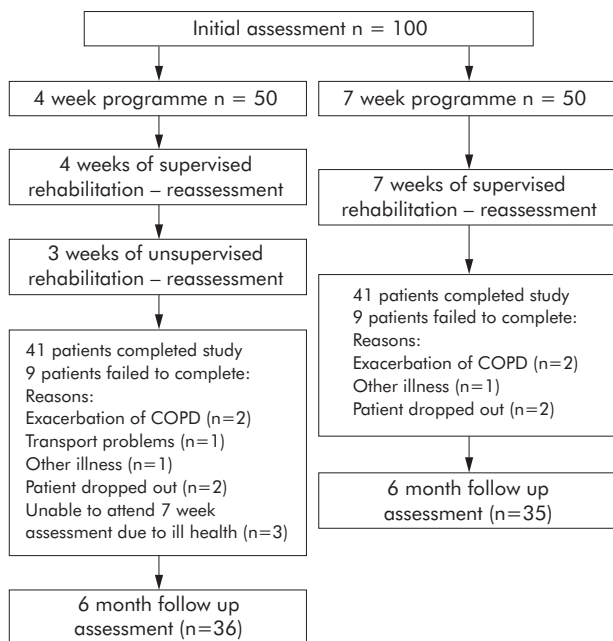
Initial assessment n = 100

4 week programme n = 50

4 weeks of supervised rehabilitation – reassessment

3 weeks of unsupervised rehabilitation – reassessment

41 patients completed study
9 patients failed to complete:
Reasons:
Exacerbation of COPD (n=2)
Transport problems (n=1)
Other illness (n=1)
Patient dropped out (n=2)
Unable to attend 7 week assessment due to ill health (n=3)

6 month follow up assessment (n=36)

7 week programme n = 50

7 weeks of supervised rehabilitation – reassessment

41 patients completed study
9 patients failed to complete:
Reasons:
Exacerbation of COPD (n=2)
Other illness (n=1)
Patient dropped out (n=2)

6 month follow up assessment (n=35)